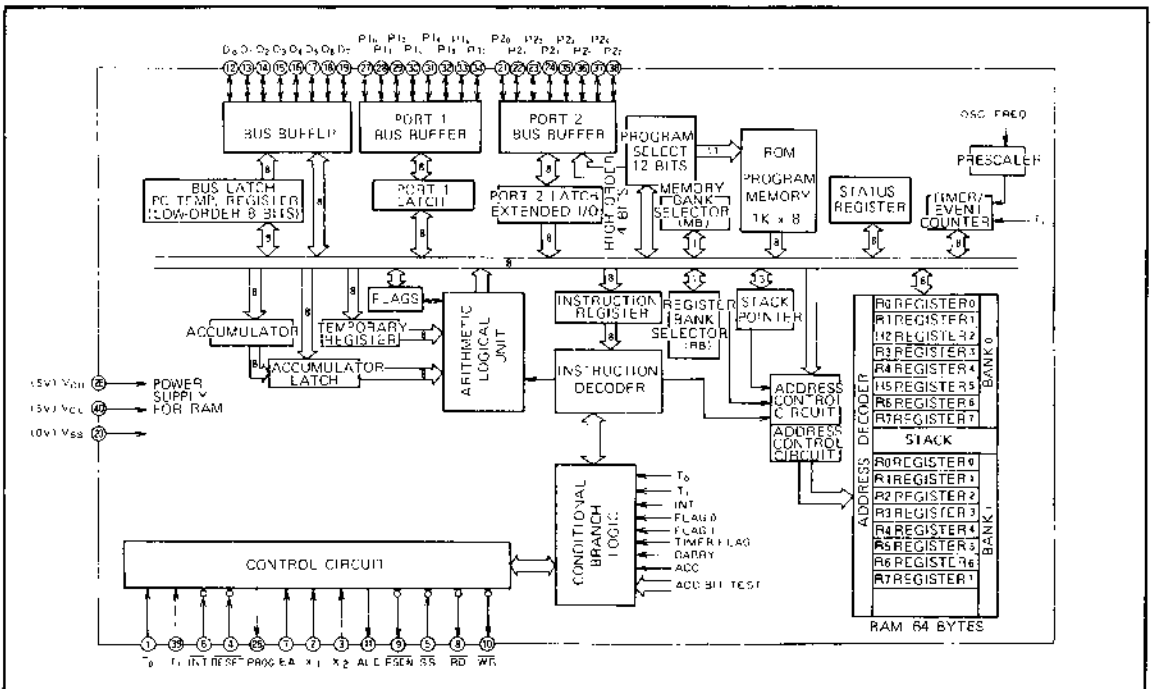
$D_0$ $D_1$ $D_2$ $D_3$ $D_4$ $D_5$ $D_6$ $D_7$
12 13 14 15 16 17 18 19

$P1_0$ $P1_2$ $P1_4$ $P1_6$
$P1_1$ $P1_3$ $P1_5$ $P1_7$
27 28 29 30 31 32 33 34

$P2_0$ $P2_2$ $P2_4$ $P2_6$
$P2_1$ $P2_3$ $P2_5$ $P2_7$
21 22 23 24 35 36 37 38

BUS BUFFER

PORT 1 BUS BUFFER

PORT 2 BUS BUFFER

PROGRAM SELECT 12 BITS

ROM PROGRAM MEMORY 1K × 8

OSC FREQ

PRESCALER

BUS LATCH PC TEMP. REGISTER (LOW-ORDER 8 BITS)

PORT 1 LATCH

PORT 2 LATCH EXTENDED I/O

HIGH ORDER 4 BITS

MEMORY BANK SELECTOR (MB)

STATUS REGISTER

TIMER/ EVENT COUNTER

$T_1$

8

FLAGS

ACCUMULATOR

TEMPORARY REGISTER

ACCUMULATOR LATCH

ARITHMETIC LOGICAL UNIT

INSTRUCTION REGISTER

REGISTER BANK SELECTOR (RB)

STACK POINTER

INSTRUCTION DECODER

ADDRESS CONTROL CIRCUIT

ADDRESS CONTROL CIRCUIT

ADDRESS DECODER

R0 REGISTER 0
R1 REGISTER 1
R2 REGISTER 2
R3 REGISTER 3
R4 REGISTER 4
R5 REGISTER 5
R6 REGISTER 6
R7 REGISTER 7
BANK 0

STACK

R0 REGISTER 0
R1 REGISTER 1
R2 REGISTER 2
R3 REGISTER 3
R4 REGISTER 4
R5 REGISTER 5
R6 REGISTER 6
R7 REGISTER 7
BANK 1

RAM 64 BYTES

(5V) $V_{CC}$ 26 → POWER SUPPLY
(5V) $V_{CC}$ 40 → FOR RAM
(0V) $V_{SS}$ 20

CONDITIONAL BRANCH LOGIC

$T_0$
$T_1$
INT
FLAG 0
FLAG 1
TIMER FLAG
CARRY
ACC
ACC BIT TEST

CONTROL CIRCUIT

1 39 6 4 25 7 2 3 11 9 5 8 10
$T_0$ $T_1$ INT RESET PROG EA $X_1$ $X_2$ ALE PSEN SS RD WR